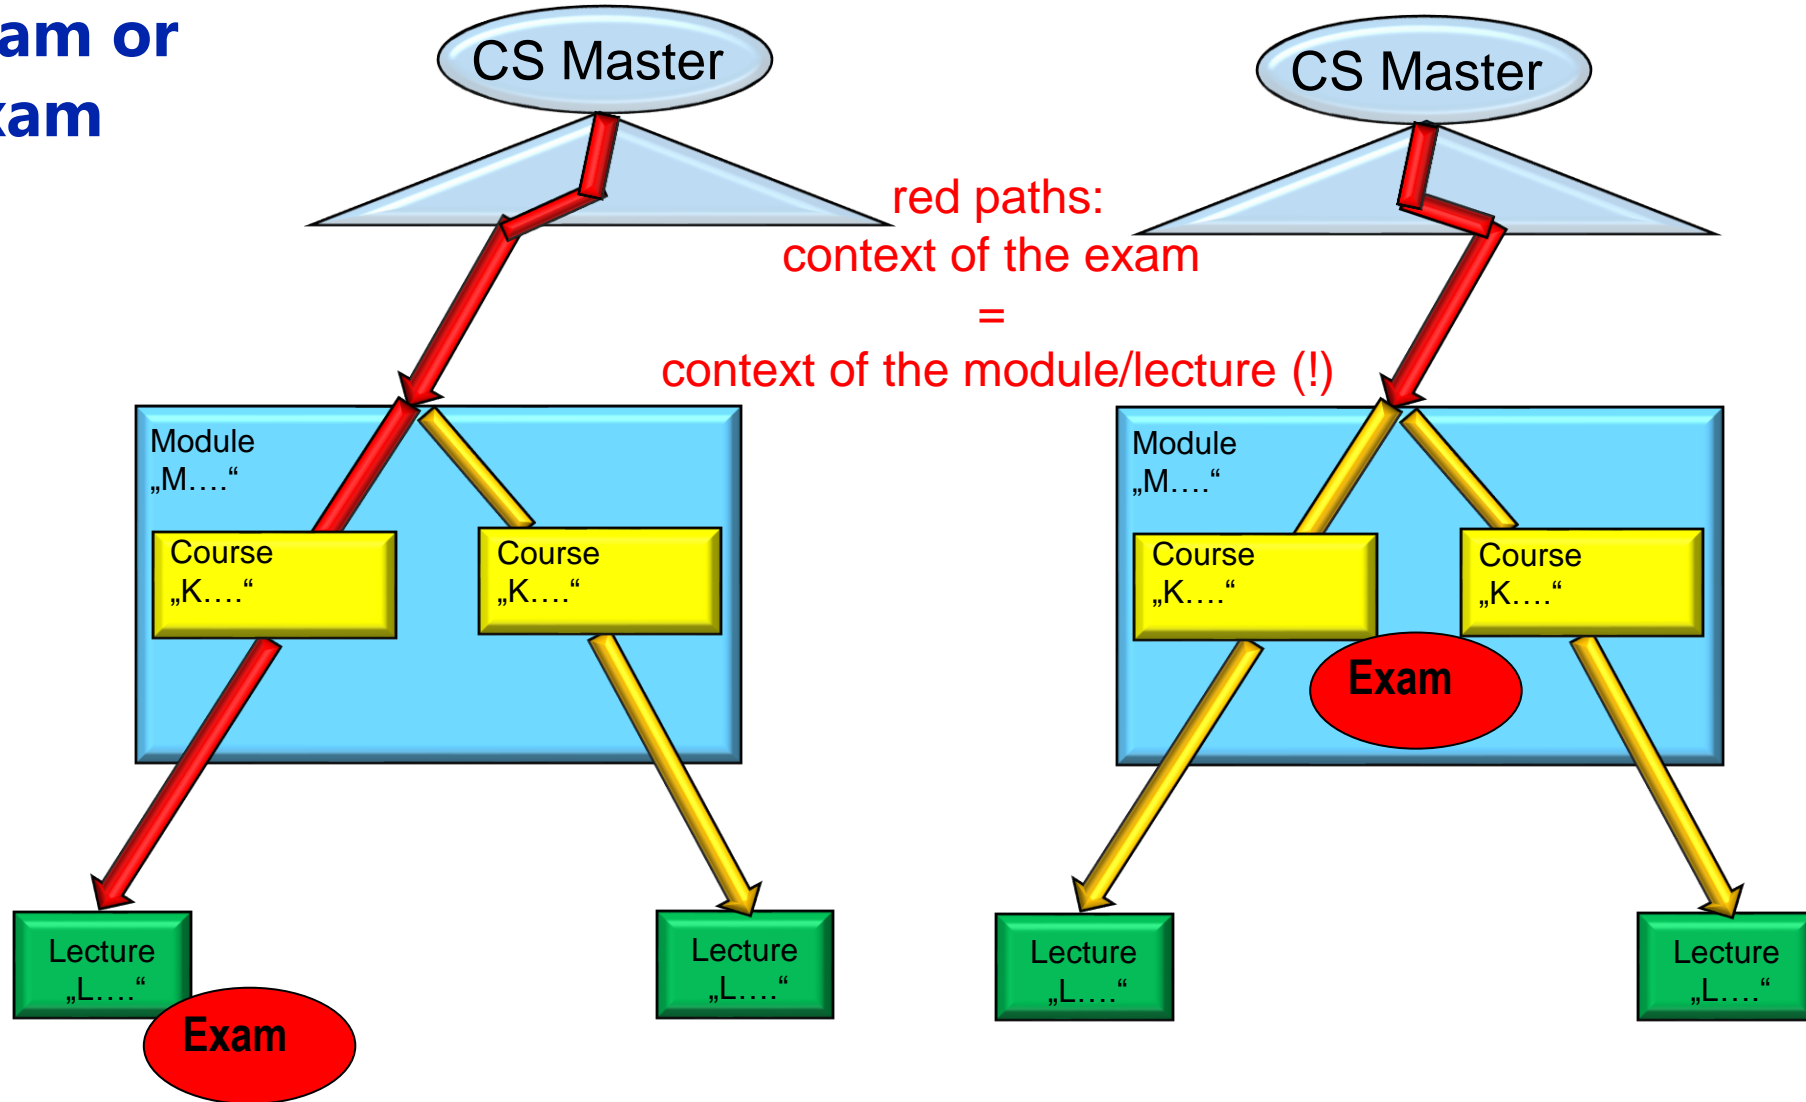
am or
am

CS Master

CS Master

red paths:
context of the exam
=
context of the module/lecture (!)

Module
„M….“

Course
„K….“

Course
„K….“

Lecture
„L….“

Exam

Lecture
„L….“

Module
„M….“

Course
„K….“

Course
„K….“

Exam

Lecture
„L….“

Lecture
„L….“